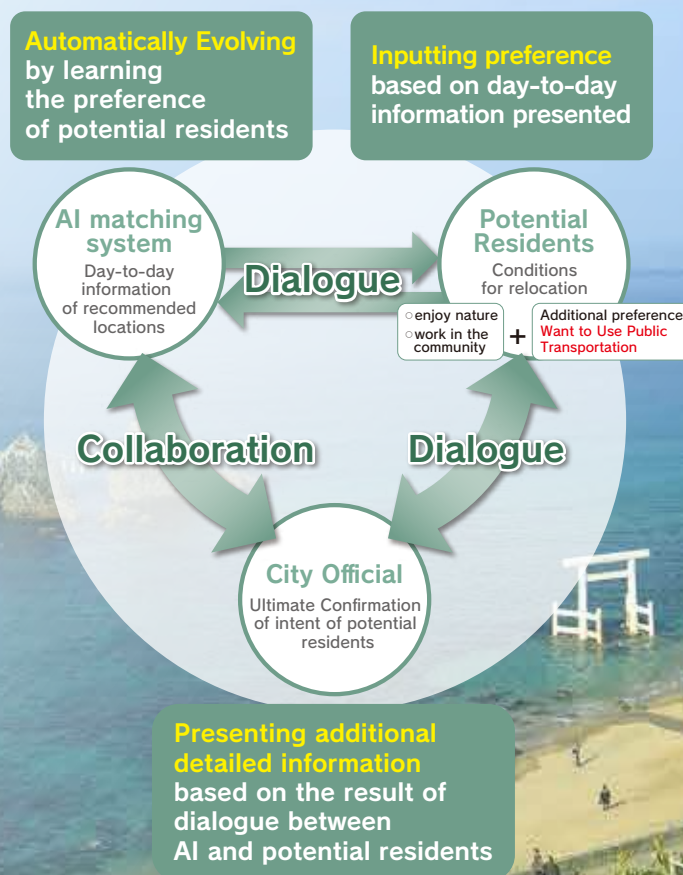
Automatically Evolving by learning the preference of potential residents

Inputting preference based on day-to-day information presented

AI matching system
Day-to-day information of recommended locations

Dialogue

Potential Residents
Conditions for relocation

○enjoy nature
○work in the community

+

Additional preference
Want to Use Public Transportation

Collaboration

Dialogue

City Official
Ultimate Confirmation of intent of potential residents

Presenting additional detailed information based on the result of dialogue between AI and potential residents